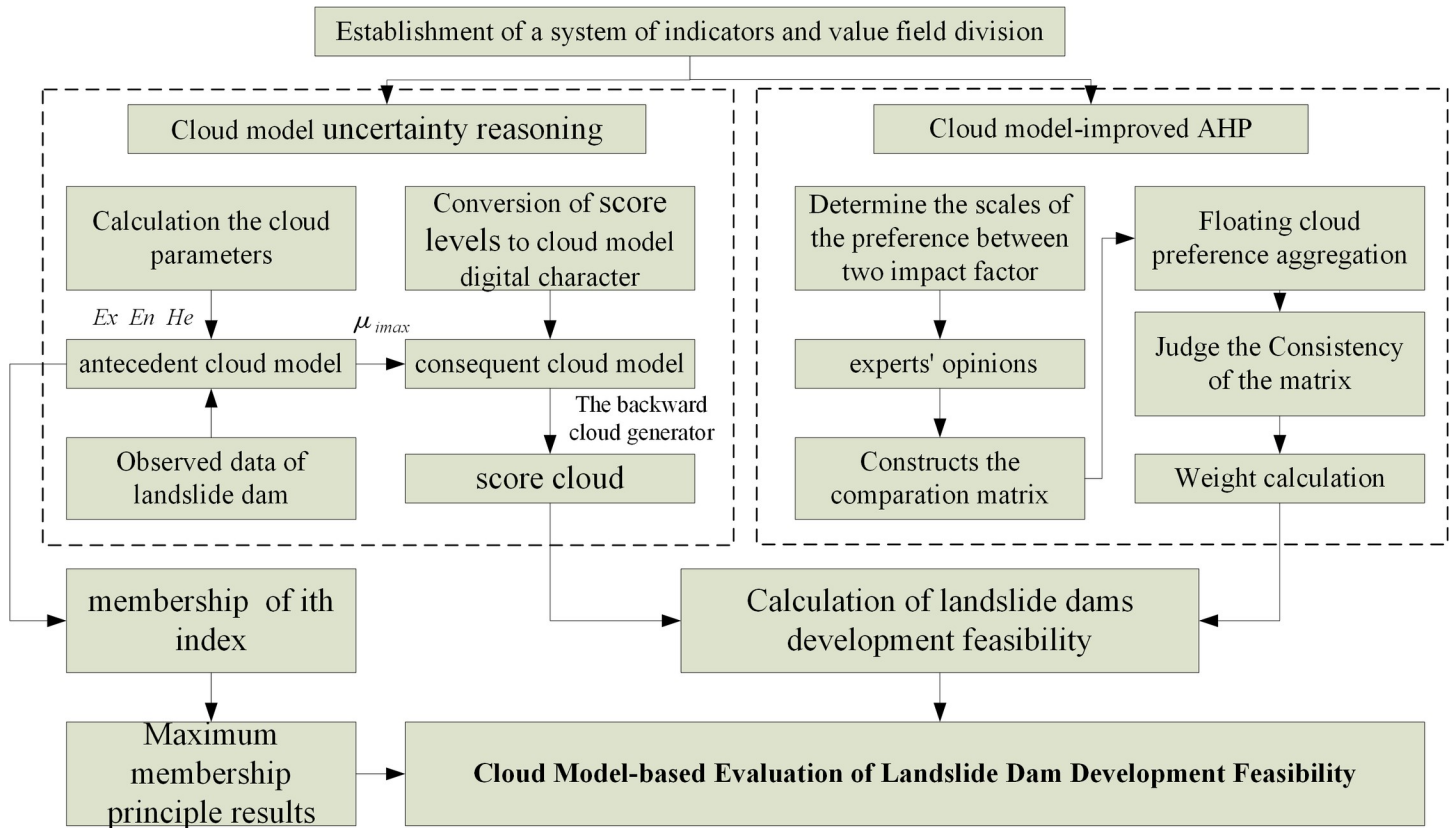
Establishment of a system of indicators and value field division

Cloud model uncertainty reasoning

Calculation the cloud parameters

Conversion of score levels to cloud model digital character

$Ex$ $En$ $He$

$\mu_{imax}$

antecedent cloud model

consequent cloud model

The backward cloud generator

Observed data of landslide dam

score cloud

Cloud model-improved AHP

Determine the scales of the preference between two impact factor

Floating cloud preference aggregation

experts' opinions

Judge the Consistency of the matrix

Constructs the comparation matrix

Weight calculation

membership of ith index

Calculation of landslide dams development feasibility

Maximum membership principle results

Cloud Model-based Evaluation of Landslide Dam Development Feasibility